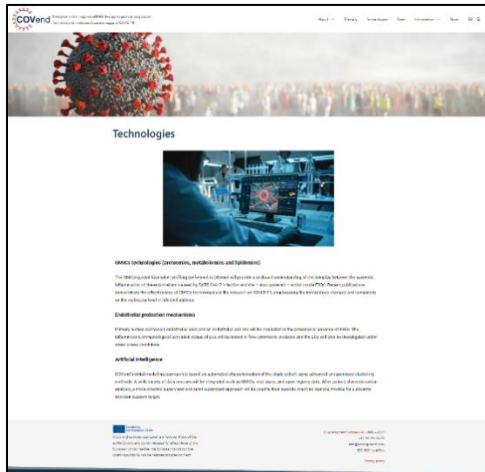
COVend

About   Disease   Technologies   Team   Information   News

Technologies

OMICs technologies (proteomics, metabolomics and lipidomics)

Endothelial protection mechanisms

Artificial Intelligence

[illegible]